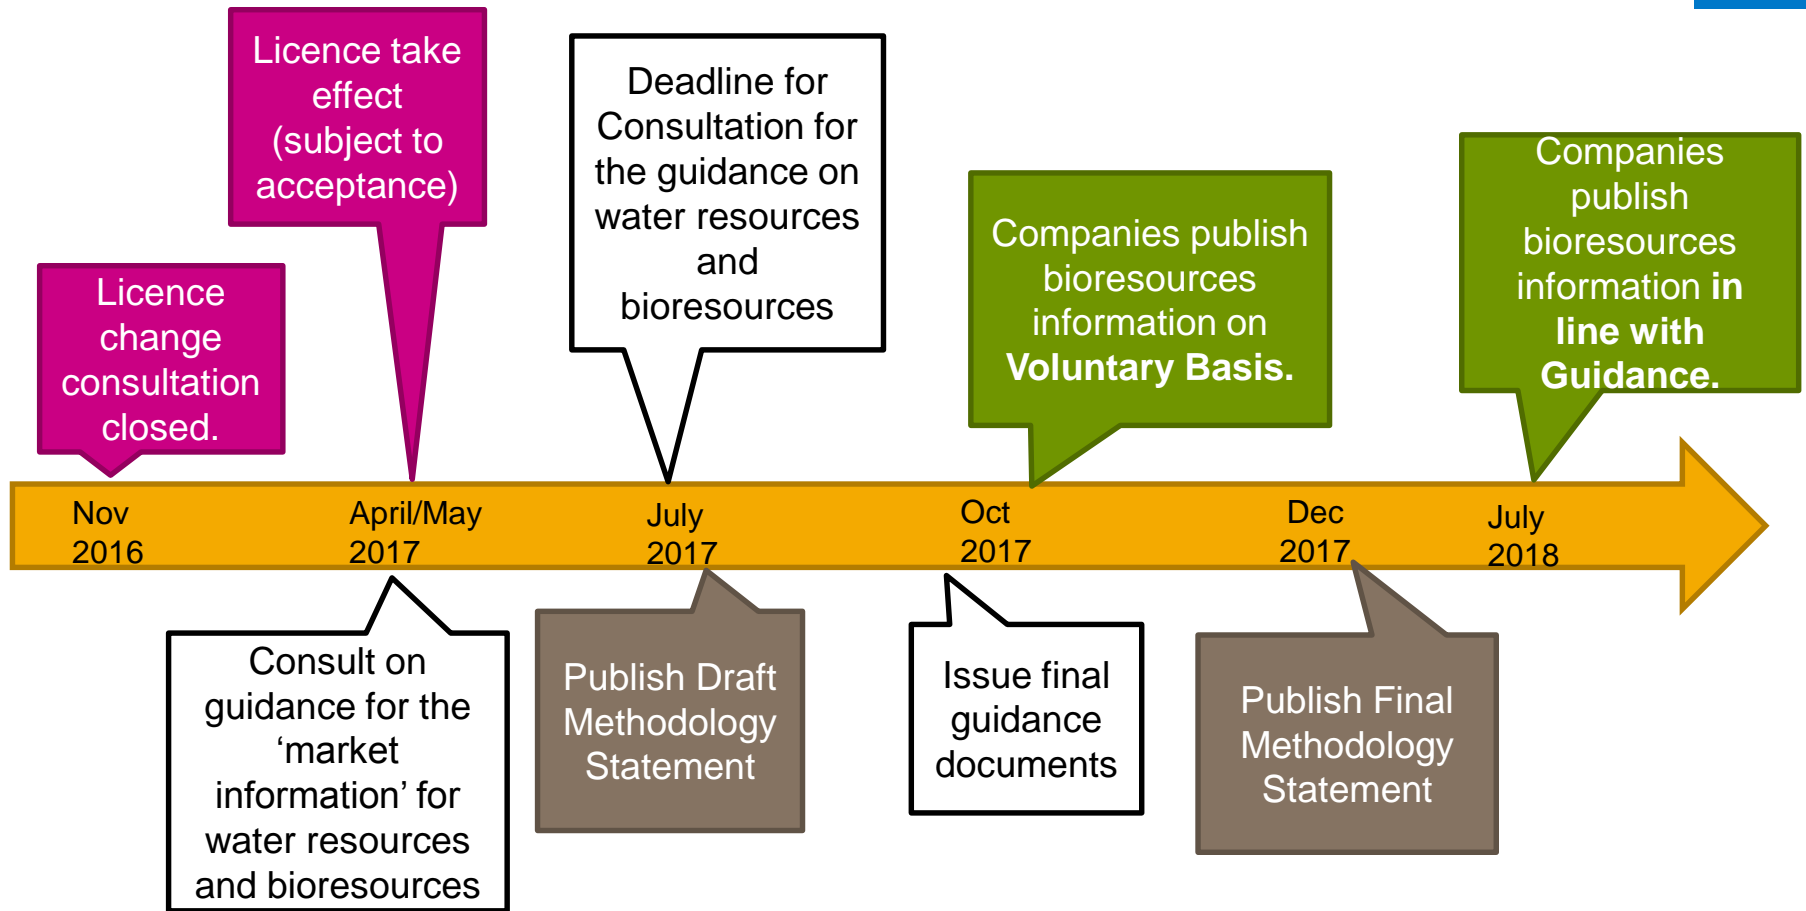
Licence take effect (subject to acceptance)

Deadline for Consultation for the guidance on water resources and bioresources

Companies publish bioresources information on **Voluntary Basis.**

Companies publish bioresources information **in line with Guidance.**

Licence change consultation closed.

Nov 2016

April/May 2017

July 2017

Oct 2017

Dec 2017

July 2018

Consult on guidance for the ‘market information’ for water resources and bioresources

Publish Draft Methodology Statement

Issue final guidance documents

Publish Final Methodology Statement